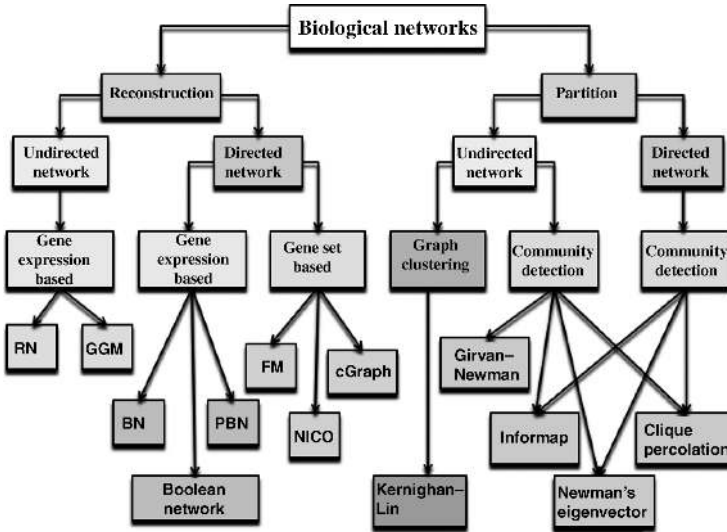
Biological networks

Reconstruction

Partition

Undirected network

Directed network

Undirected network

Directed network

Gene expression based

Gene expression based

Gene set based

Graph clustering

Community detection

Community detection

RN

GGM

FM

cGraph

Girvan–Newman

BN

PBN

NICO

Informap

Clique percolation

Boolean network

Kernighan–Lin

Newman's eigenvector